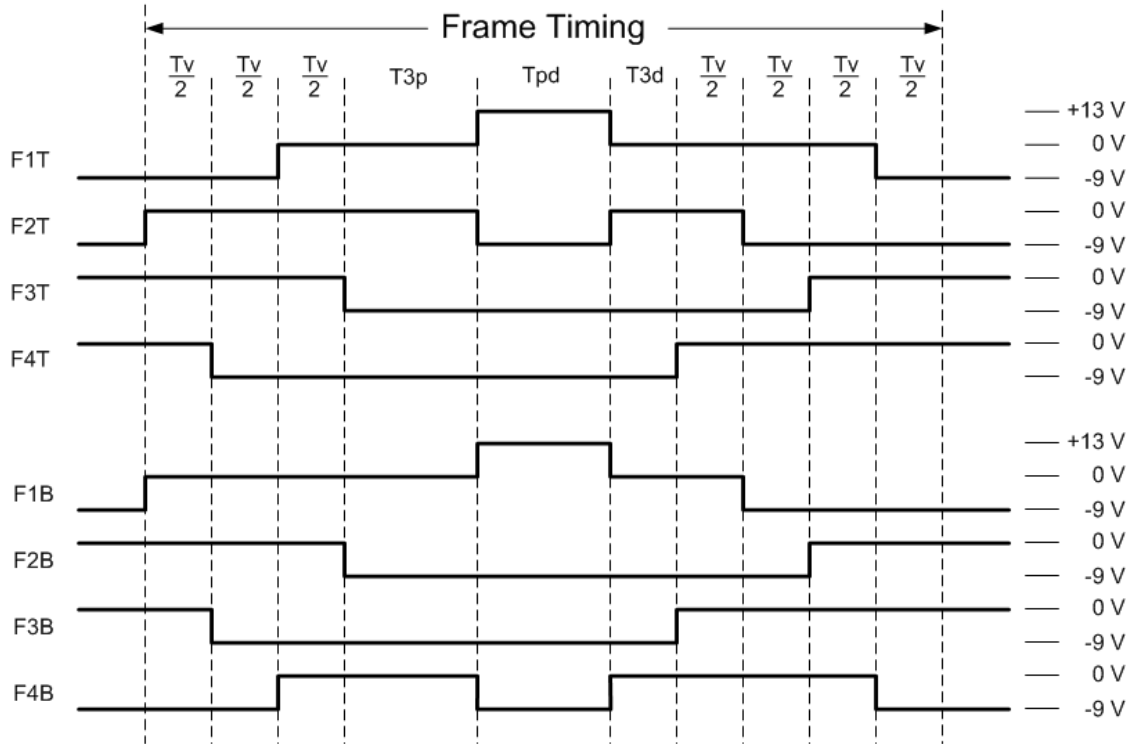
Frame Timing

$\frac{Tv}{2}$ $\frac{Tv}{2}$ $\frac{Tv}{2}$ T3p Tpd T3d $\frac{Tv}{2}$ $\frac{Tv}{2}$ $\frac{Tv}{2}$ $\frac{Tv}{2}$

F1T +13 V 0 V -9 V
F2T 0 V -9 V
F3T 0 V -9 V
F4T 0 V -9 V

F1B +13 V 0 V -9 V
F2B 0 V -9 V
F3B 0 V -9 V
F4B 0 V -9 V